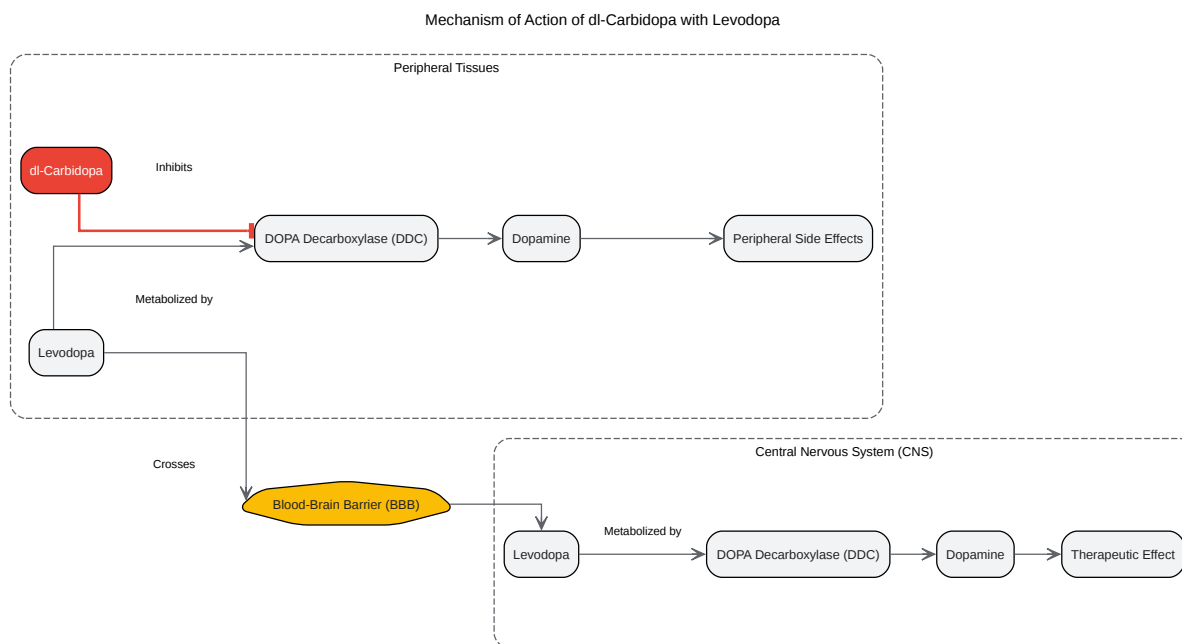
Mechanism of Action of dl-Carbidopa with Levodopa

Peripheral Tissues

dl-Carbidopa

Inhibits

DOPA Decarboxylase (DDC)

Dopamine

Peripheral Side Effects

Metabolized by

Levodopa

Crosses

Blood-Brain Barrier (BBB)

Central Nervous System (CNS)

Levodopa

Metabolized by

DOPA Decarboxylase (DDC)

Dopamine

Therapeutic Effect